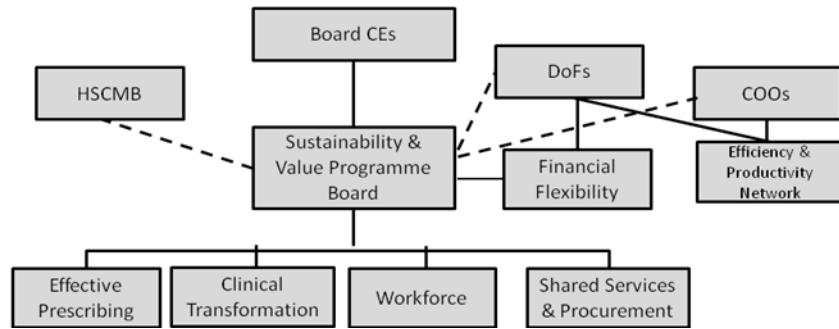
Board CEs

HSCMB

DoFs

COOs

Sustainability & Value Programme Board

Financial Flexibility

Efficiency & Productivity Network

Effective Prescribing

Clinical Transformation

Workforce

Shared Services & Procurement